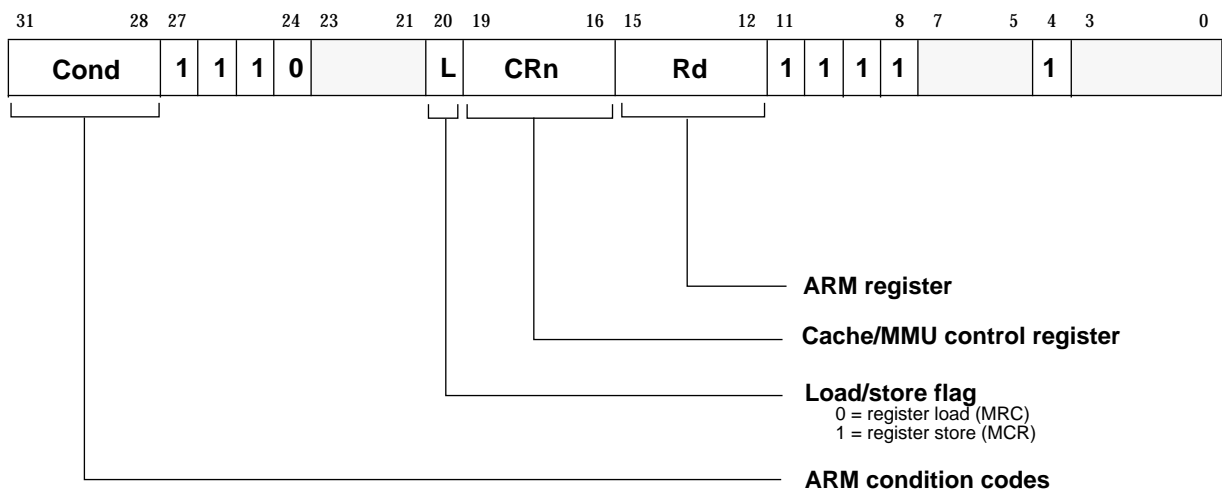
31 28 27 24 23 21 20 19 16 15 12 11 8 7 5 4 3 0

| Cond | 1 | 1 | 1 | 0 | | L | CRn | Rd | 1 | 1 | 1 | 1 | | 1 | |
|---|---|---|---|---|---|---|---|---|---|---|---|---|---|---|---|

ARM register

Cache/MMU control register

Load/store flag
0 = register load (MRC)
1 = register store (MCR)

ARM condition codes